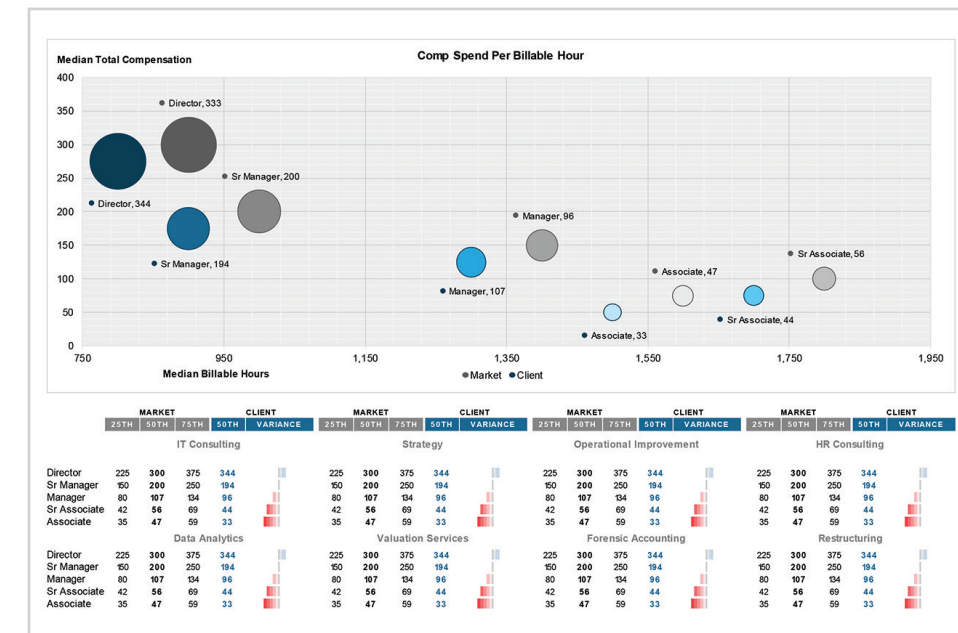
Comp Spend Per Billable Hour

Median Total Compensation

400
350
300
250
200
150
100
50
0

Director, 333
Sr Manager, 200
Director, 344
Manager, 96
Sr Manager, 194
Sr Associate, 56
Associate, 47
Manager, 107
Sr Associate, 44
Associate, 33

750 950 1,150 1,350 1,550 1,750 1,950

Median Billable Hours

● Market ● Client

| MARKET 25TH | 50TH | 75TH | CLIENT 50TH | VARIANCE |
|---|---|---|---|---|

IT Consulting

| | | | | |
|---|---|---|---|---|
| Director | 225 | 300 | 375 | 344 |
| Sr Manager | 150 | 200 | 250 | 194 |
| Manager | 80 | 107 | 134 | 96 |
| Sr Associate | 42 | 56 | 69 | 44 |
| Associate | 35 | 47 | 59 | 33 |

Strategy

| | | | |
|---|---|---|---|
| 225 | 300 | 375 | 344 |
| 150 | 200 | 250 | 194 |
| 80 | 107 | 134 | 96 |
| 42 | 56 | 69 | 44 |
| 35 | 47 | 59 | 33 |

Operational Improvement

| | | | |
|---|---|---|---|
| 225 | 300 | 375 | 344 |
| 150 | 200 | 250 | 194 |
| 80 | 107 | 134 | 96 |
| 42 | 56 | 69 | 44 |
| 35 | 47 | 59 | 33 |

HR Consulting

| | | | |
|---|---|---|---|
| 225 | 300 | 375 | 344 |
| 150 | 200 | 250 | 194 |
| 80 | 107 | 134 | 96 |
| 42 | 56 | 69 | 44 |
| 35 | 47 | 59 | 33 |

Data Analytics

| | | | | |
|---|---|---|---|---|
| Director | 225 | 300 | 375 | 344 |
| Sr Manager | 150 | 200 | 250 | 194 |
| Manager | 80 | 107 | 134 | 96 |
| Sr Associate | 42 | 56 | 69 | 44 |
| Associate | 35 | 47 | 59 | 33 |

Valuation Services

| | | | |
|---|---|---|---|
| 225 | 300 | 375 | 344 |
| 150 | 200 | 250 | 194 |
| 80 | 107 | 134 | 96 |
| 42 | 56 | 69 | 44 |
| 35 | 47 | 59 | 33 |

Forensic Accounting

| | | | |
|---|---|---|---|
| 225 | 300 | 375 | 344 |
| 150 | 200 | 250 | 194 |
| 80 | 107 | 134 | 96 |
| 42 | 56 | 69 | 44 |
| 35 | 47 | 59 | 33 |

Restructuring

| | | | |
|---|---|---|---|
| 225 | 300 | 375 | 344 |
| 150 | 200 | 250 | 194 |
| 80 | 107 | 134 | 96 |
| 42 | 56 | 69 | 44 |
| 35 | 47 | 59 | 33 |